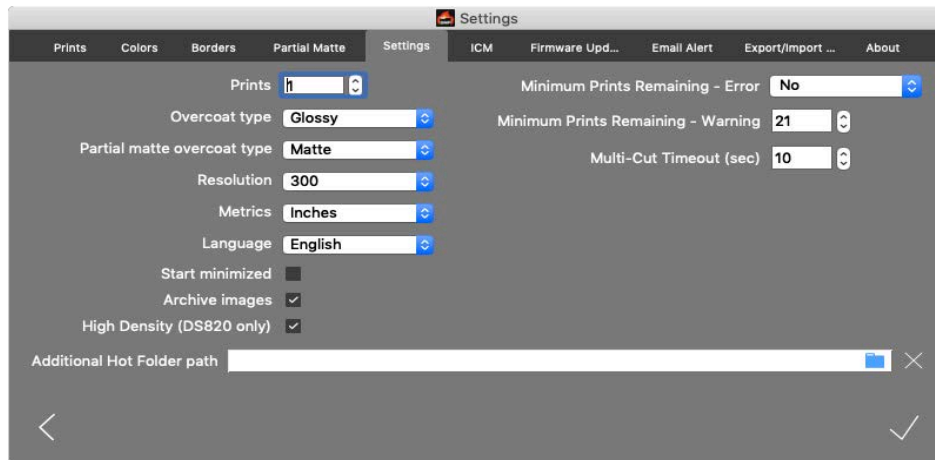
Settings

Prints Colors Borders Partial Matte Settings ICM Firmware Upd... Email Alert Export/Import ... About

Prints 1

Overcoat type Glossy

Partial matte overcoat type Matte

Resolution 300

Metrics Inches

Language English

Start minimized

Archive images

High Density (DS820 only)

Minimum Prints Remaining - Error No

Minimum Prints Remaining - Warning 21

Multi-Cut Timeout (sec) 10

Additional Hot Folder path